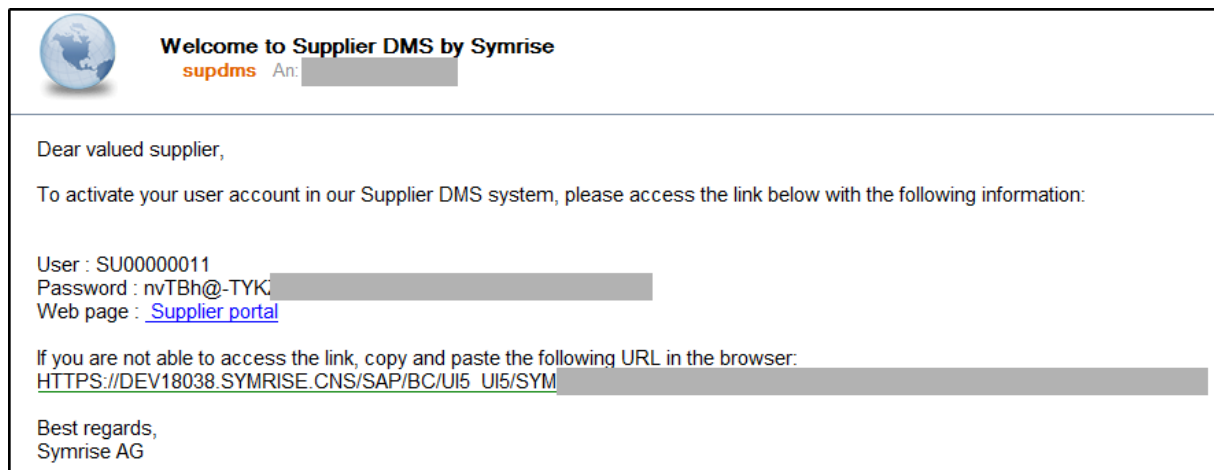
Welcome to Supplier DMS by Symrise
supdms An: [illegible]

Dear valued supplier,

To activate your user account in our Supplier DMS system, please access the link below with the following information:

User : SU00000011
Password : nvTBh@-TYK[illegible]
Web page : Supplier portal

If you are not able to access the link, copy and paste the following URL in the browser:
HTTPS://DEV18038.SYMRISE.CNS/SAP/BC/UI5_UI5/SYM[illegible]

Best regards,
Symrise AG